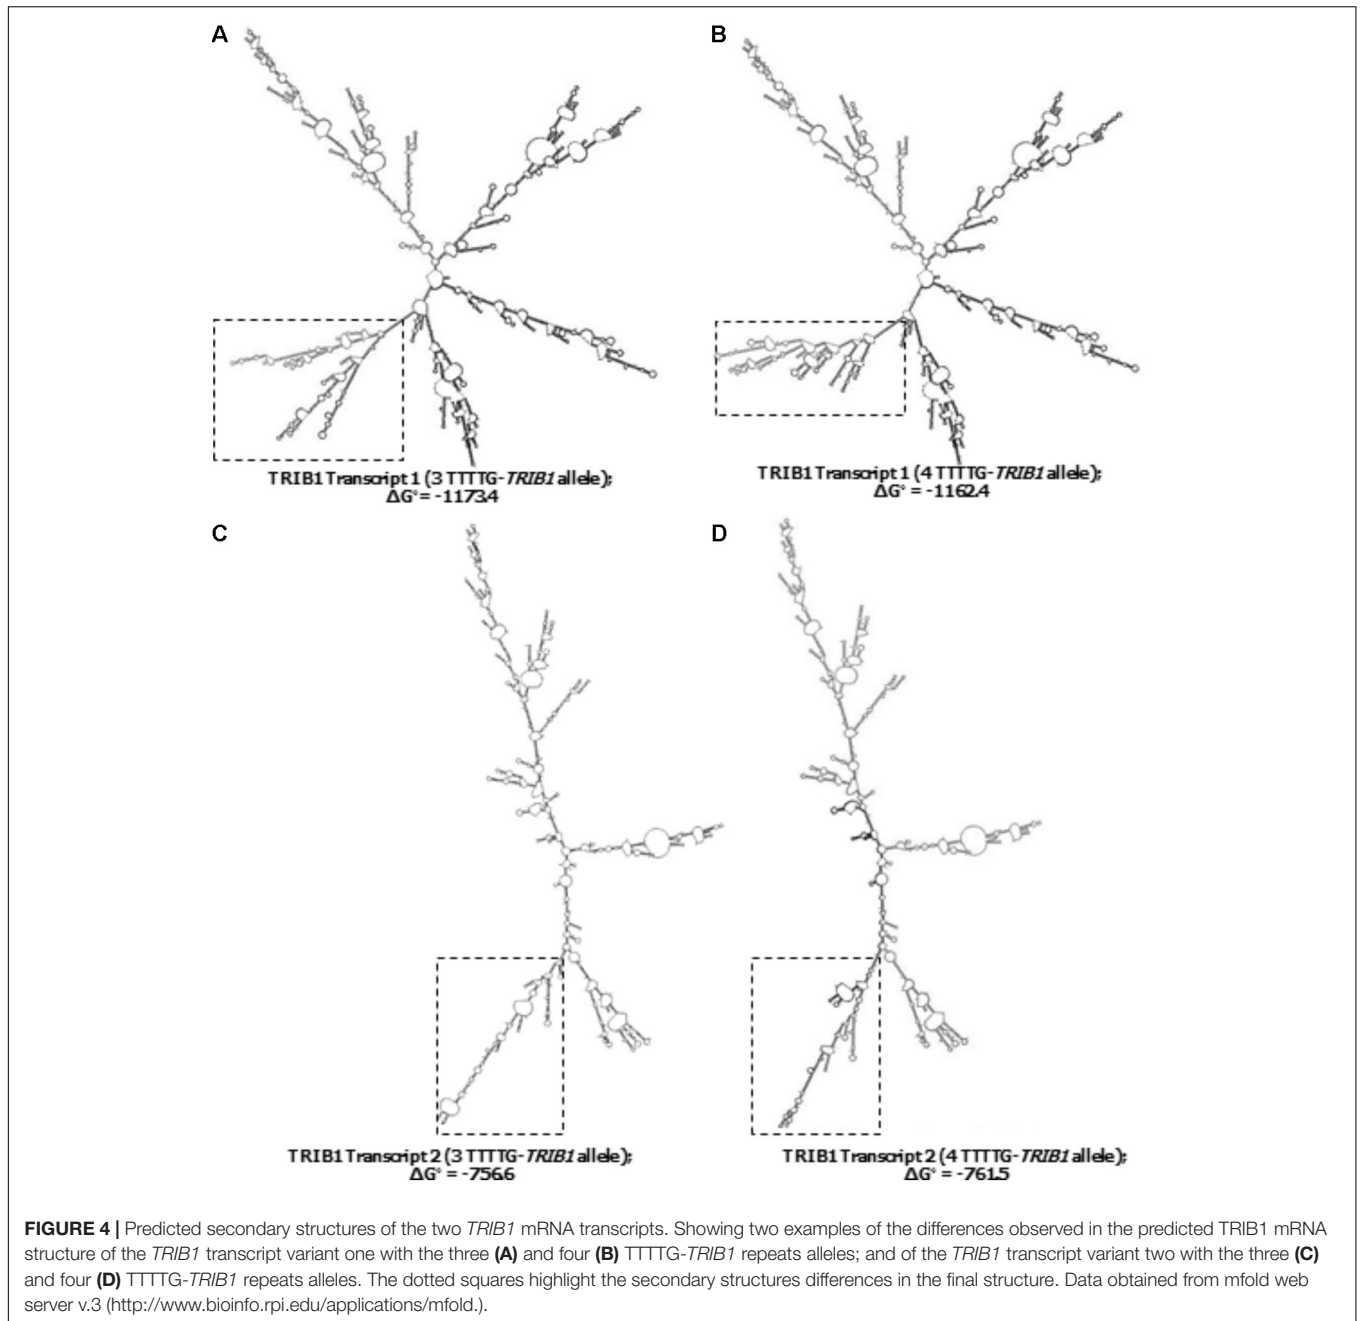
A

B

TRIB1 Transcript 1 (3 TTTTG-*TRIB1* allele);
$\Delta G^{\circ}$ = -1173.4

TRIB1 Transcript 1 (4 TTTTG-*TRIB1* allele);
$\Delta G^{\circ}$ = -1162.4

C

D

TRIB1 Transcript 2 (3 TTTTG-*TRIB1* allele);
$\Delta G^{\circ}$ = -756.6

TRIB1 Transcript 2 (4 TTTTG-*TRIB1* allele);
$\Delta G^{\circ}$ = -761.5

**FIGURE 4 |** Predicted secondary structures of the two *TRIB1* mRNA transcripts. Showing two examples of the differences observed in the predicted TRIB1 mRNA structure of the *TRIB1* transcript variant one with the three **(A)** and four **(B)** TTTTG-*TRIB1* repeats alleles; and of the *TRIB1* transcript variant two with the three **(C)** and four **(D)** TTTTG-*TRIB1* repeats alleles. The dotted squares highlight the secondary structures differences in the final structure. Data obtained from mfold web server v.3 (http://www.bioinfo.rpi.edu/applications/mfold.).